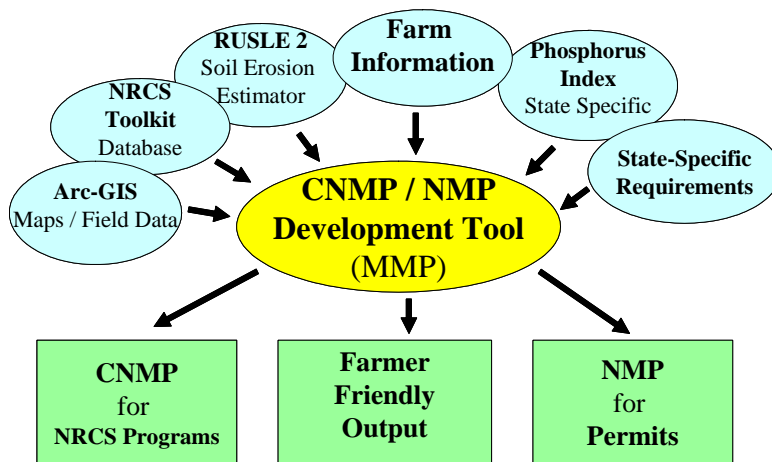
Farm Information

RUSLE 2
Soil Erosion Estimator

Phosphorus Index
State Specific

NRCS Toolkit
Database

State-Specific Requirements

Arc-GIS
Maps / Field Data

CNMP / NMP
Development Tool
(MMP)

CNMP
for
NRCS Programs

Farmer Friendly Output

NMP
for
Permits